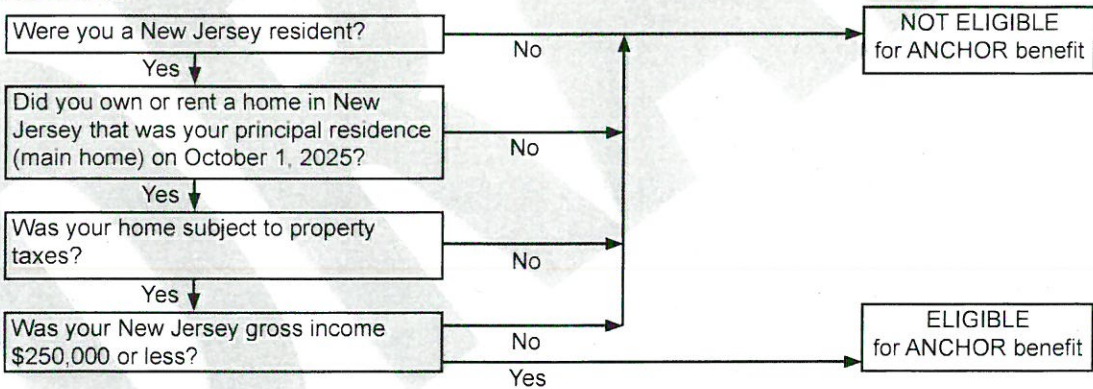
Were you a New Jersey resident?

No

NOT ELIGIBLE for ANCHOR benefit

Yes

Did you own or rent a home in New Jersey that was your principal residence (main home) on October 1, 2025?

No

Yes

Was your home subject to property taxes?

No

Yes

Was your New Jersey gross income $250,000 or less?

No

Yes

ELIGIBLE for ANCHOR benefit